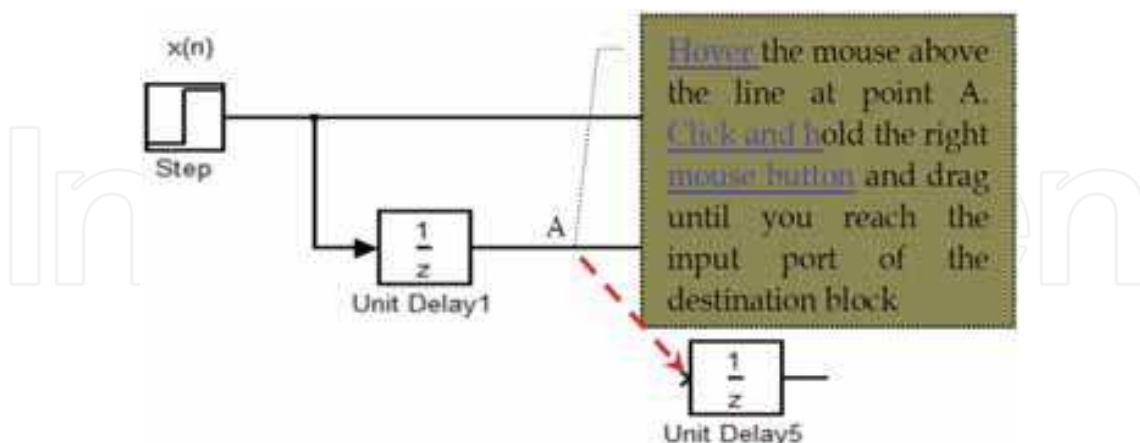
x(n)

Step

$\frac{1}{z}$

Unit Delay1

A

Hover the mouse above the line at point A. Click and hold the right mouse button and drag until you reach the input port of the destination block

$\frac{1}{z}$

Unit Delay5